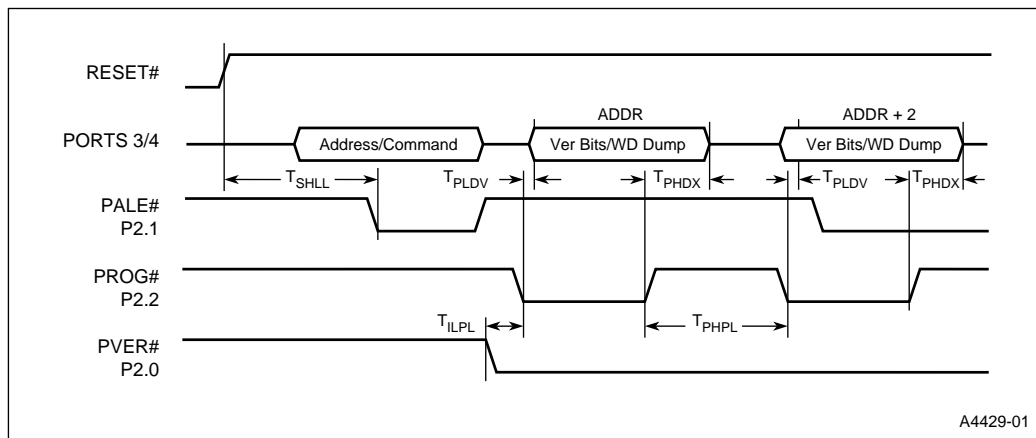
RESET#

PORTS 3/4

Address/Command

ADDR

Ver Bits/WD Dump

ADDR + 2

Ver Bits/WD Dump

$T_{SHLL}$

$T_{PLDV}$

$T_{PHDX}$

$T_{PLDV}$

$T_{PHDX}$

PALE#
P2.1

PROG#
P2.2

$T_{ILPL}$

$T_{PHPL}$

PVER#
P2.0

A4429-01